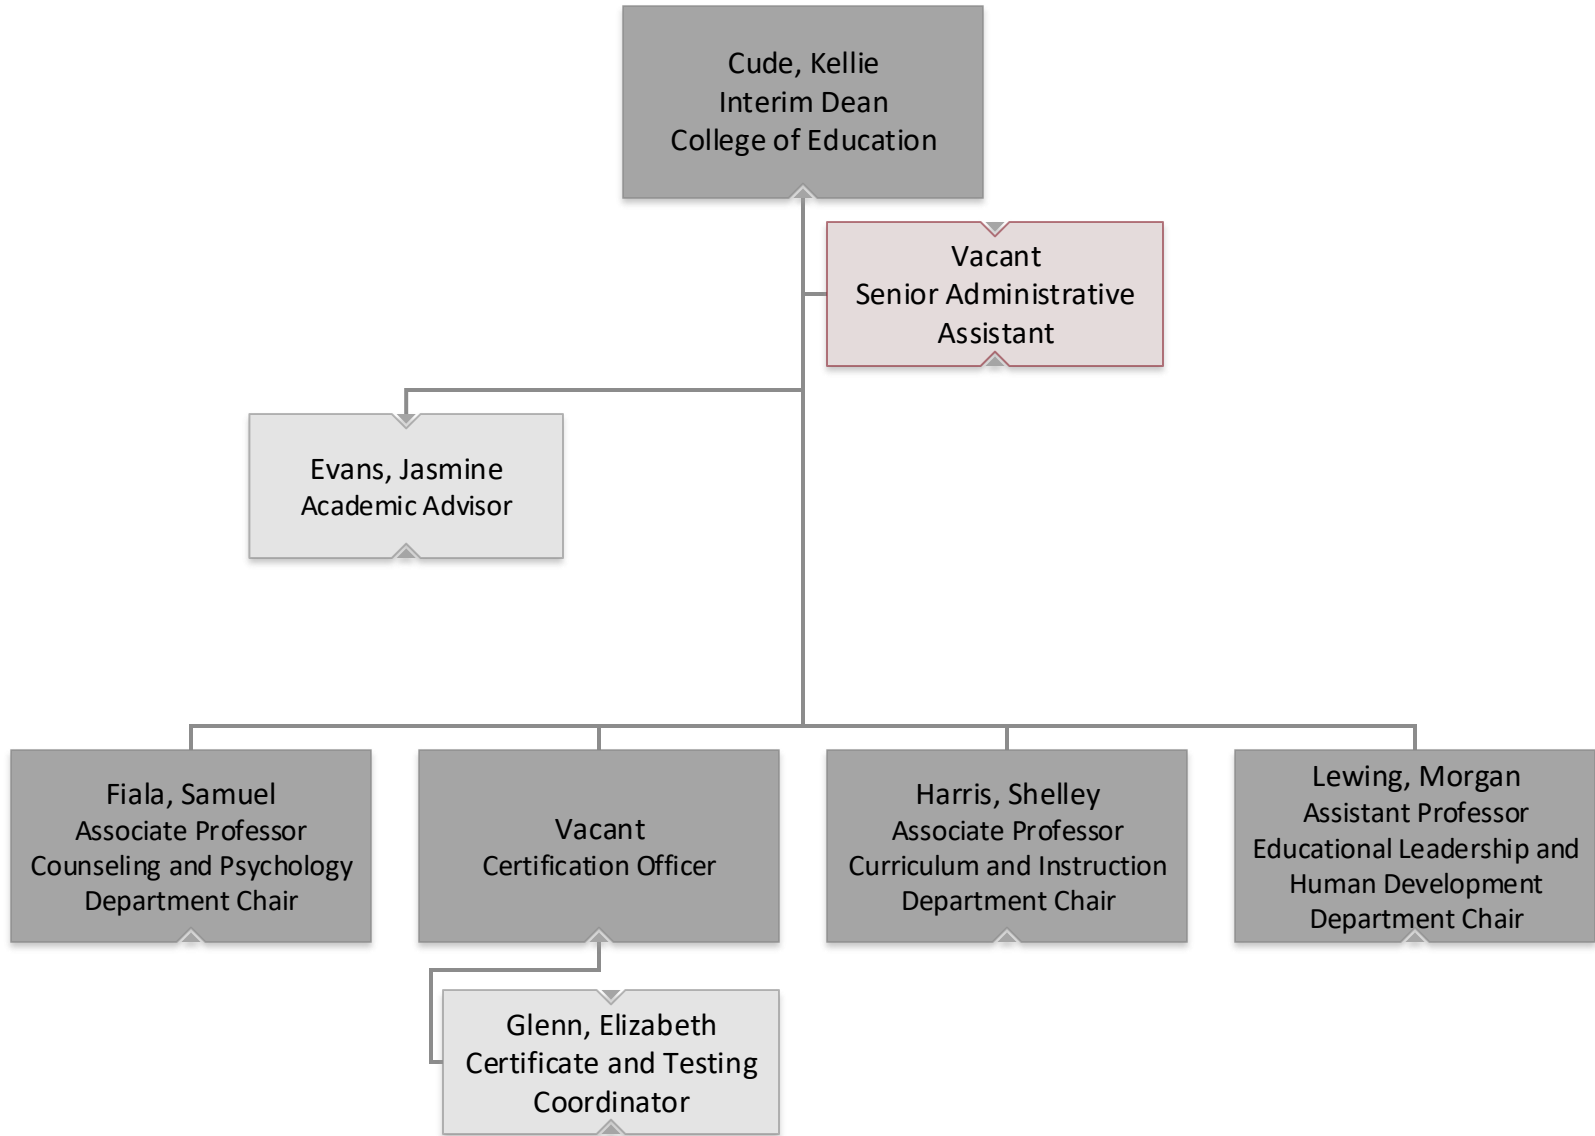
Cude, Kellie
Interim Dean
College of Education

Vacant
Senior Administrative Assistant

Evans, Jasmine
Academic Advisor

Fiala, Samuel
Associate Professor
Counseling and Psychology
Department Chair

Vacant
Certification Officer

Harris, Shelley
Associate Professor
Curriculum and Instruction
Department Chair

Lewing, Morgan
Assistant Professor
Educational Leadership and Human Development
Department Chair

Glenn, Elizabeth
Certificate and Testing Coordinator